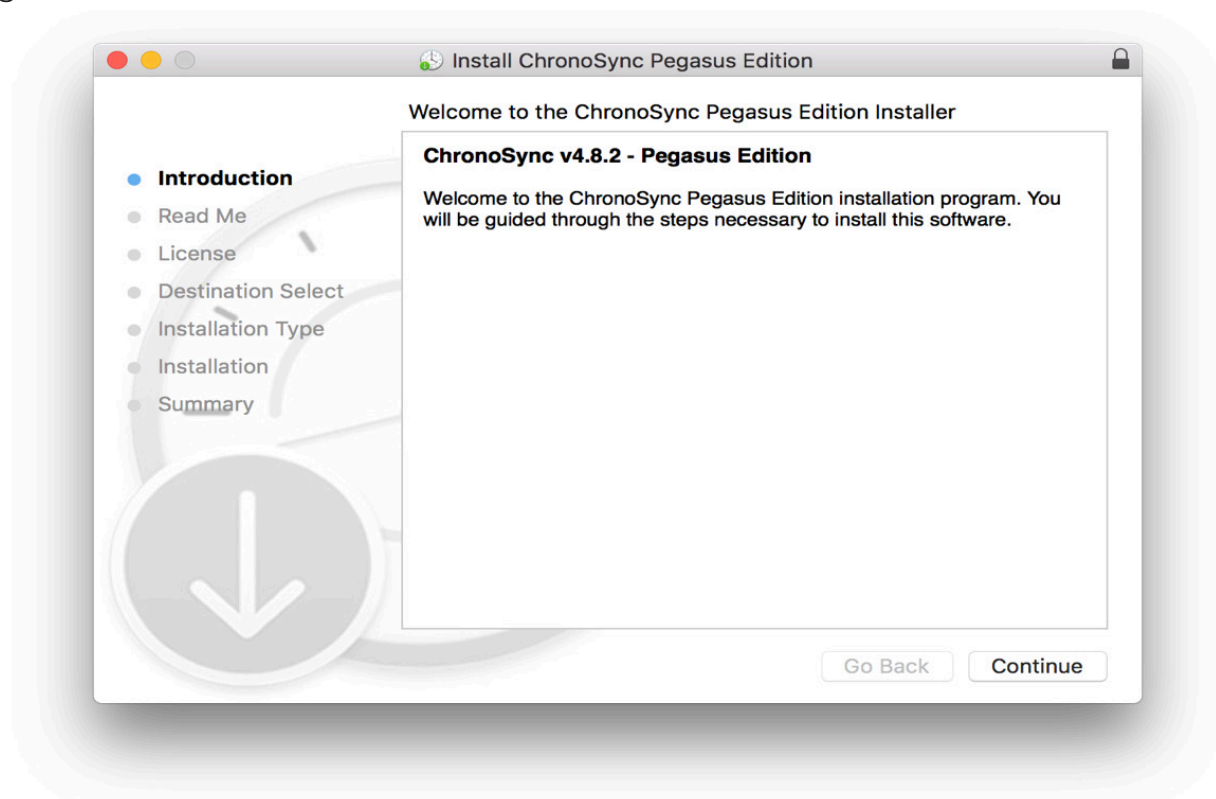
Install ChronoSync Pegasus Edition

Welcome to the ChronoSync Pegasus Edition Installer

Introduction
Read Me
License
Destination Select
Installation Type
Installation
Summary

ChronoSync v4.8.2 - Pegasus Edition

Welcome to the ChronoSync Pegasus Edition installation program. You will be guided through the steps necessary to install this software.

Go Back
Continue